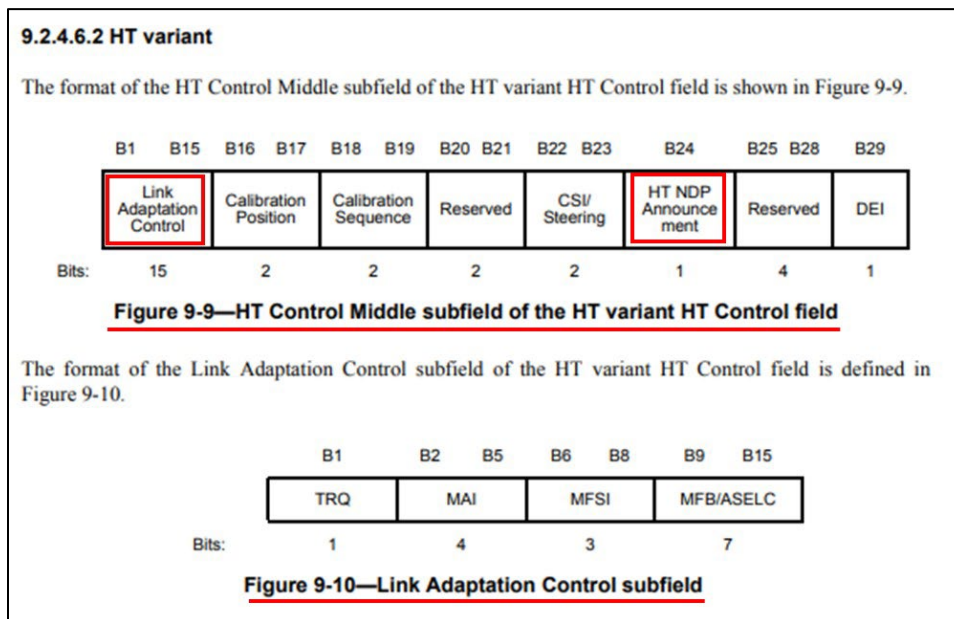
9.2.4.6.2 HT variant

The format of the HT Control Middle subfield of the HT variant HT Control field is shown in Figure 9-9.

| | B1 B15 | B16 B17 | B18 B19 | B20 B21 | B22 B23 | B24 | B25 B28 | B29 |
|---|---|---|---|---|---|---|---|---|
| | Link Adaptation Control | Calibration Position | Calibration Sequence | Reserved | CSI/ Steering | HT NDP Announcement | Reserved | DEI |
| Bits: | 15 | 2 | 2 | 2 | 2 | 1 | 4 | 1 |

Figure 9-9—HT Control Middle subfield of the HT variant HT Control field

The format of the Link Adaptation Control subfield of the HT variant HT Control field is defined in Figure 9-10.

| | B1 | B2 B5 | B6 B8 | B9 B15 |
|---|---|---|---|---|
| | TRQ | MAI | MFSI | MFB/ASELC |
| Bits: | 1 | 4 | 3 | 7 |

Figure 9-10—Link Adaptation Control subfield